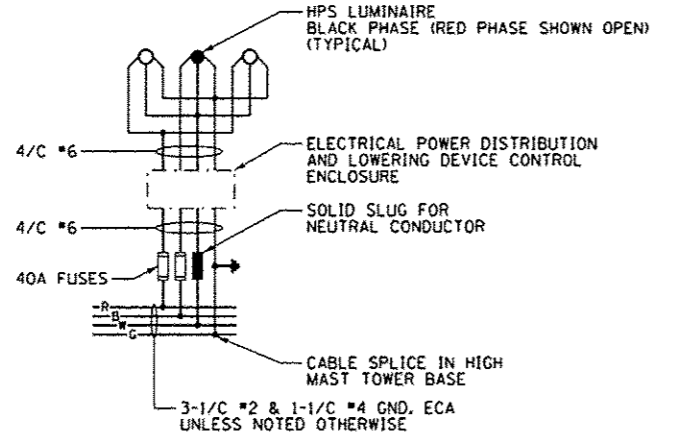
HPS LUMINAIRE
BLACK PHASE (RED PHASE SHOWN OPEN)
(TYPICAL)

4/C *6

ELECTRICAL POWER DISTRIBUTION AND LOWERING DEVICE CONTROL ENCLOSURE

4/C *6

SOLID SLUG FOR NEUTRAL CONDUCTOR

40A FUSES

R
B
W
G

CABLE SPLICE IN HIGH MAST TOWER BASE

3-1/C *2 & 1-1/C *4 GND. ECA
UNLESS NOTED OTHERWISE